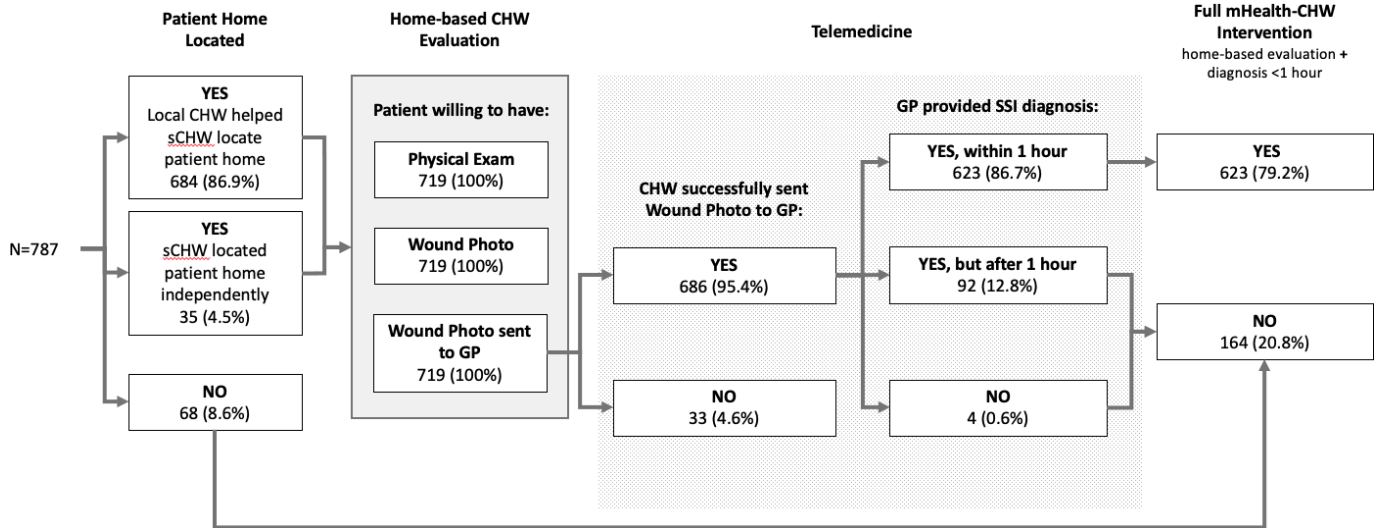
Patient Home Located

Home-based CHW Evaluation

Telemedicine

Full mHealth-CHW Intervention
home-based evaluation + diagnosis <1 hour

N=787

YES
Local CHW helped sCHW locate patient home
684 (86.9%)

YES
sCHW located patient home independently
35 (4.5%)

NO
68 (8.6%)

Patient willing to have:

Physical Exam
719 (100%)

Wound Photo
719 (100%)

Wound Photo sent to GP
719 (100%)

CHW successfully sent Wound Photo to GP:

YES
686 (95.4%)

NO
33 (4.6%)

GP provided SSI diagnosis:

YES, within 1 hour
623 (86.7%)

YES, but after 1 hour
92 (12.8%)

NO
4 (0.6%)

YES
623 (79.2%)

NO
164 (20.8%)